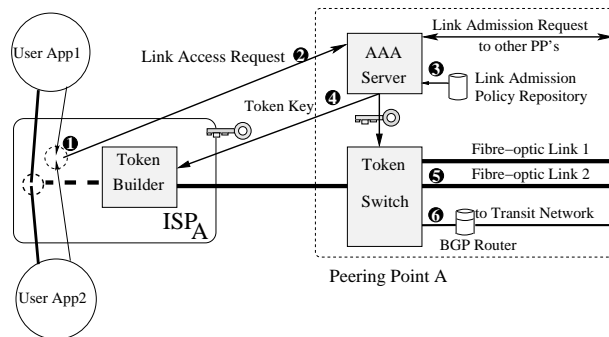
User App1

Link Access Request ❷

AAA Server

Link Admission Request to other PP's

❸ Link Admission Policy Repository

Token Key ❹

❶

Token Builder

$ISP_A$

Token Switch

Fibre−optic Link 1

❺ Fibre−optic Link 2

❻ to Transit Network

BGP Router

Peering Point A

User App2